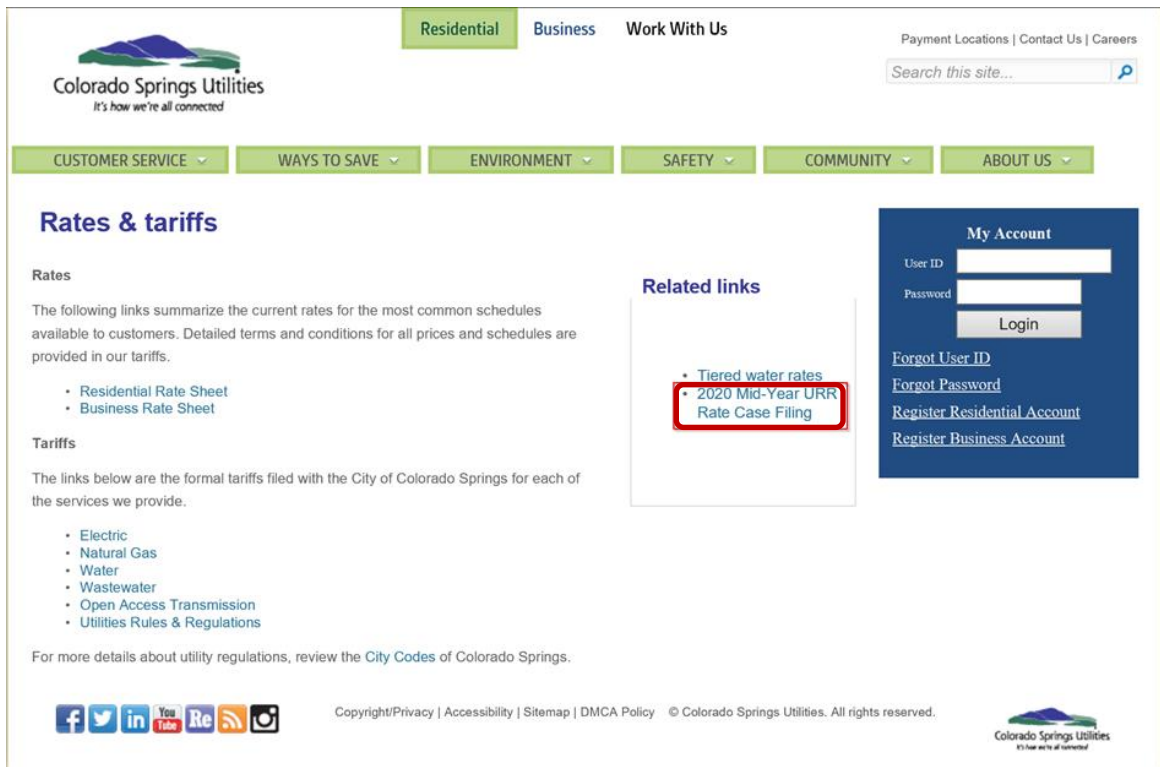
Residential Business Work With Us

Payment Locations | Contact Us | Careers

Search this site...

Colorado Springs Utilities
It's how we're all connected

CUSTOMER SERVICE WAYS TO SAVE ENVIRONMENT SAFETY COMMUNITY ABOUT US

Rates & tariffs

Rates

The following links summarize the current rates for the most common schedules available to customers. Detailed terms and conditions for all prices and schedules are provided in our tariffs.

- Residential Rate Sheet
- Business Rate Sheet

Tariffs

The links below are the formal tariffs filed with the City of Colorado Springs for each of the services we provide.

- Electric
- Natural Gas
- Water
- Wastewater
- Open Access Transmission
- Utilities Rules & Regulations

For more details about utility regulations, review the City Codes of Colorado Springs.

Related links

- Tiered water rates
- 2020 Mid-Year URR Rate Case Filing

My Account

User ID

Password

Login

Forgot User ID

Forgot Password

Register Residential Account

Register Business Account

You Tube Re

Copyright/Privacy | Accessibility | Sitemap | DMCA Policy © Colorado Springs Utilities. All rights reserved.

Colorado Springs Utilities
It's how we're all connected